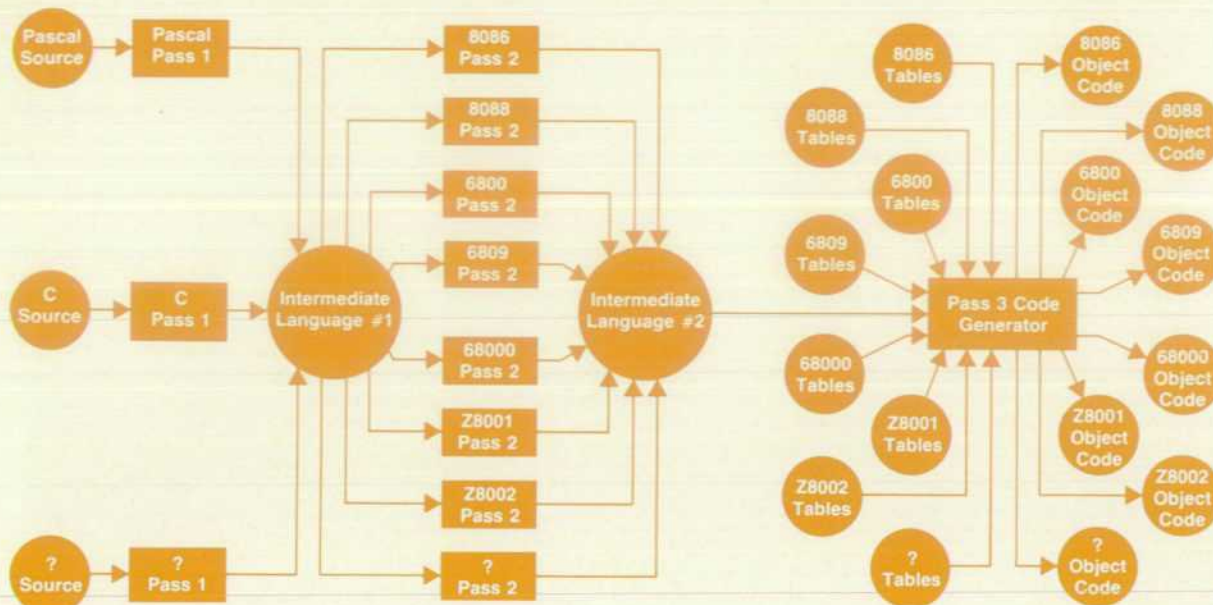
Pascal Source

Pascal Pass 1

C Source

C Pass 1

? Source

? Pass 1

Intermediate Language #1

8086 Pass 2

8088 Pass 2

6800 Pass 2

6809 Pass 2

68000 Pass 2

Z8001 Pass 2

Z8002 Pass 2

? Pass 2

Intermediate Language #2

8086 Tables

8088 Tables

6800 Tables

6809 Tables

68000 Tables

Z8001 Tables

Z8002 Tables

? Tables

Pass 3 Code Generator

8086 Object Code

8088 Object Code

6800 Object Code

6809 Object Code

68000 Object Code

Z8001 Object Code

Z8002 Object Code

? Object Code